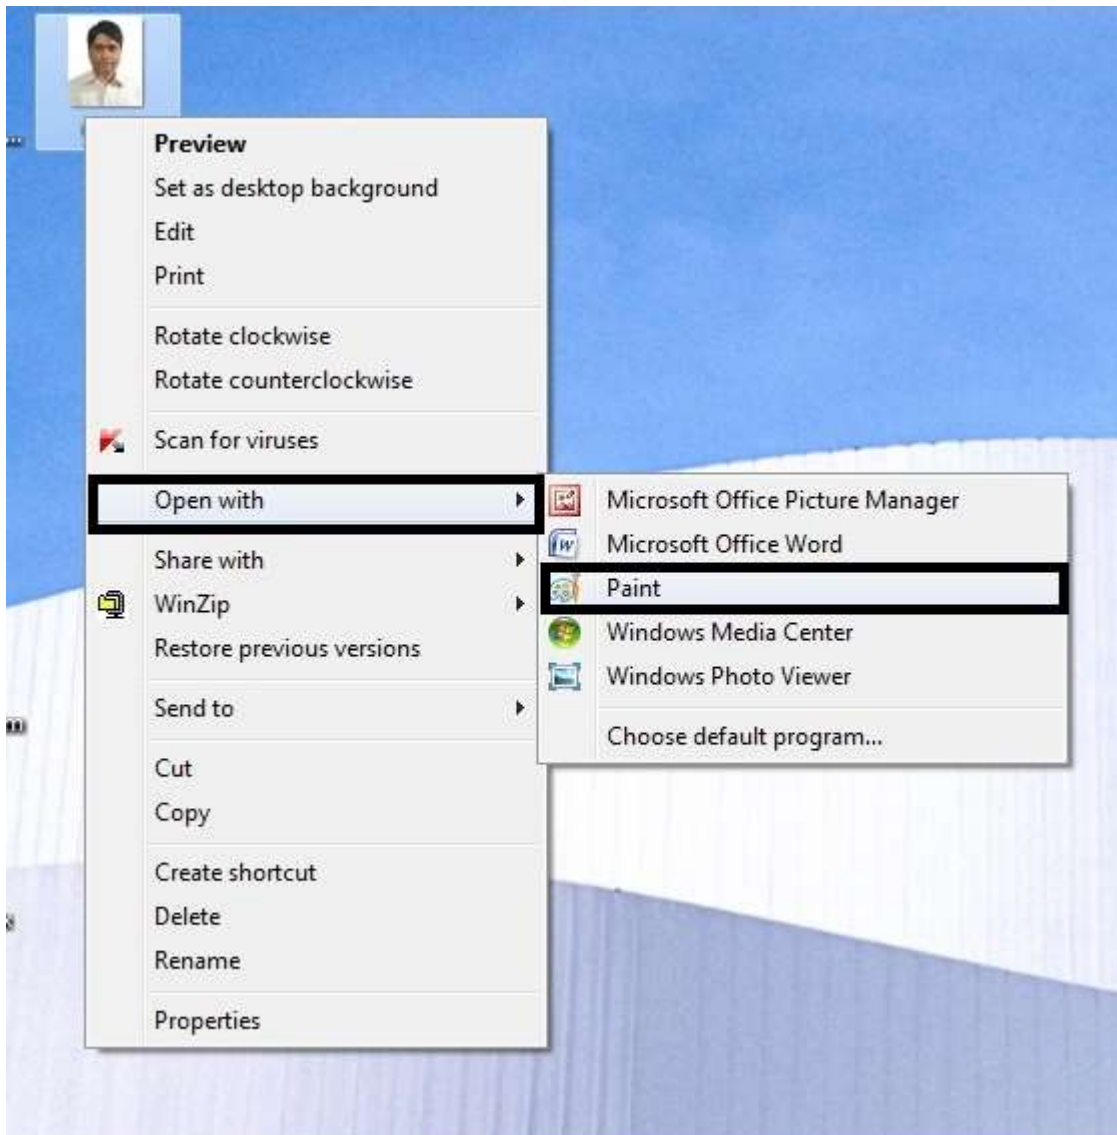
Preview
Set as desktop background
Edit
Print

Rotate clockwise
Rotate counterclockwise

Scan for viruses

Open with

Share with
WinZip
Restore previous versions

Send to

Cut
Copy

Create shortcut
Delete
Rename

Properties

Microsoft Office Picture Manager
Microsoft Office Word
Paint
Windows Media Center
Windows Photo Viewer

Choose default program...